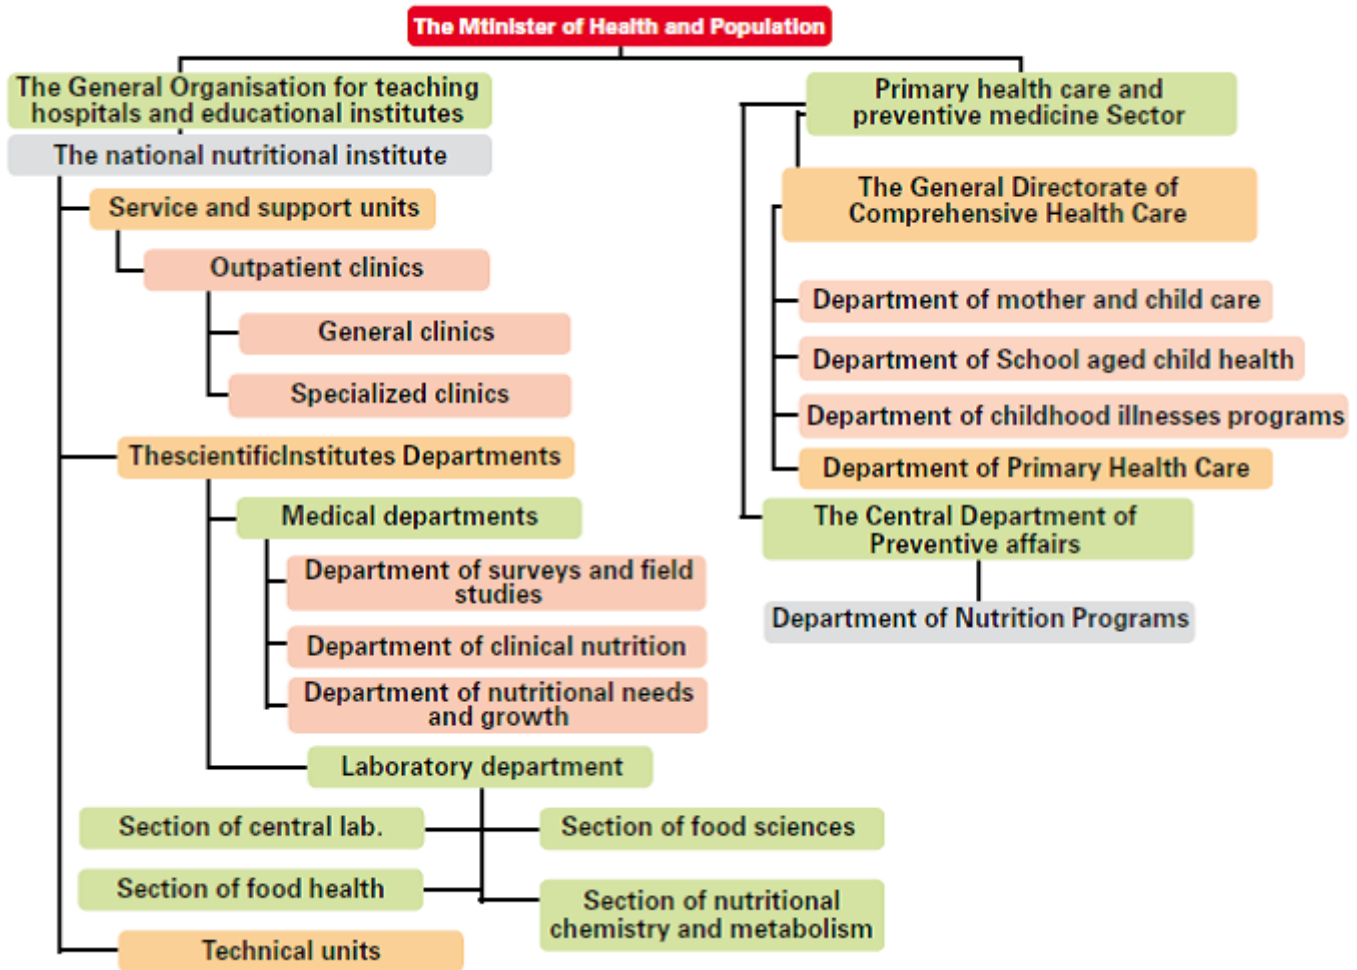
The Mtinister of Health and Population

The General Organisation for teaching hospitals and educational institutes

The national nutritional institute

Service and support units

Outpatient clinics

General clinics

Specialized clinics

ThescientificInstitutes Departments

Medical departments

Department of surveys and field studies

Department of clinical nutrition

Department of nutritional needs and growth

Laboratory department

Section of central lab.

Section of food sciences

Section of food health

Section of nutritional chemistry and metabolism

Technical units

Primary health care and preventive medicine Sector

The General Directorate of Comprehensive Health Care

Department of mother and child care

Department of School aged child health

Department of childhood illnesses programs

Department of Primary Health Care

The Central Department of Preventive affairs

Department of Nutrition Programs